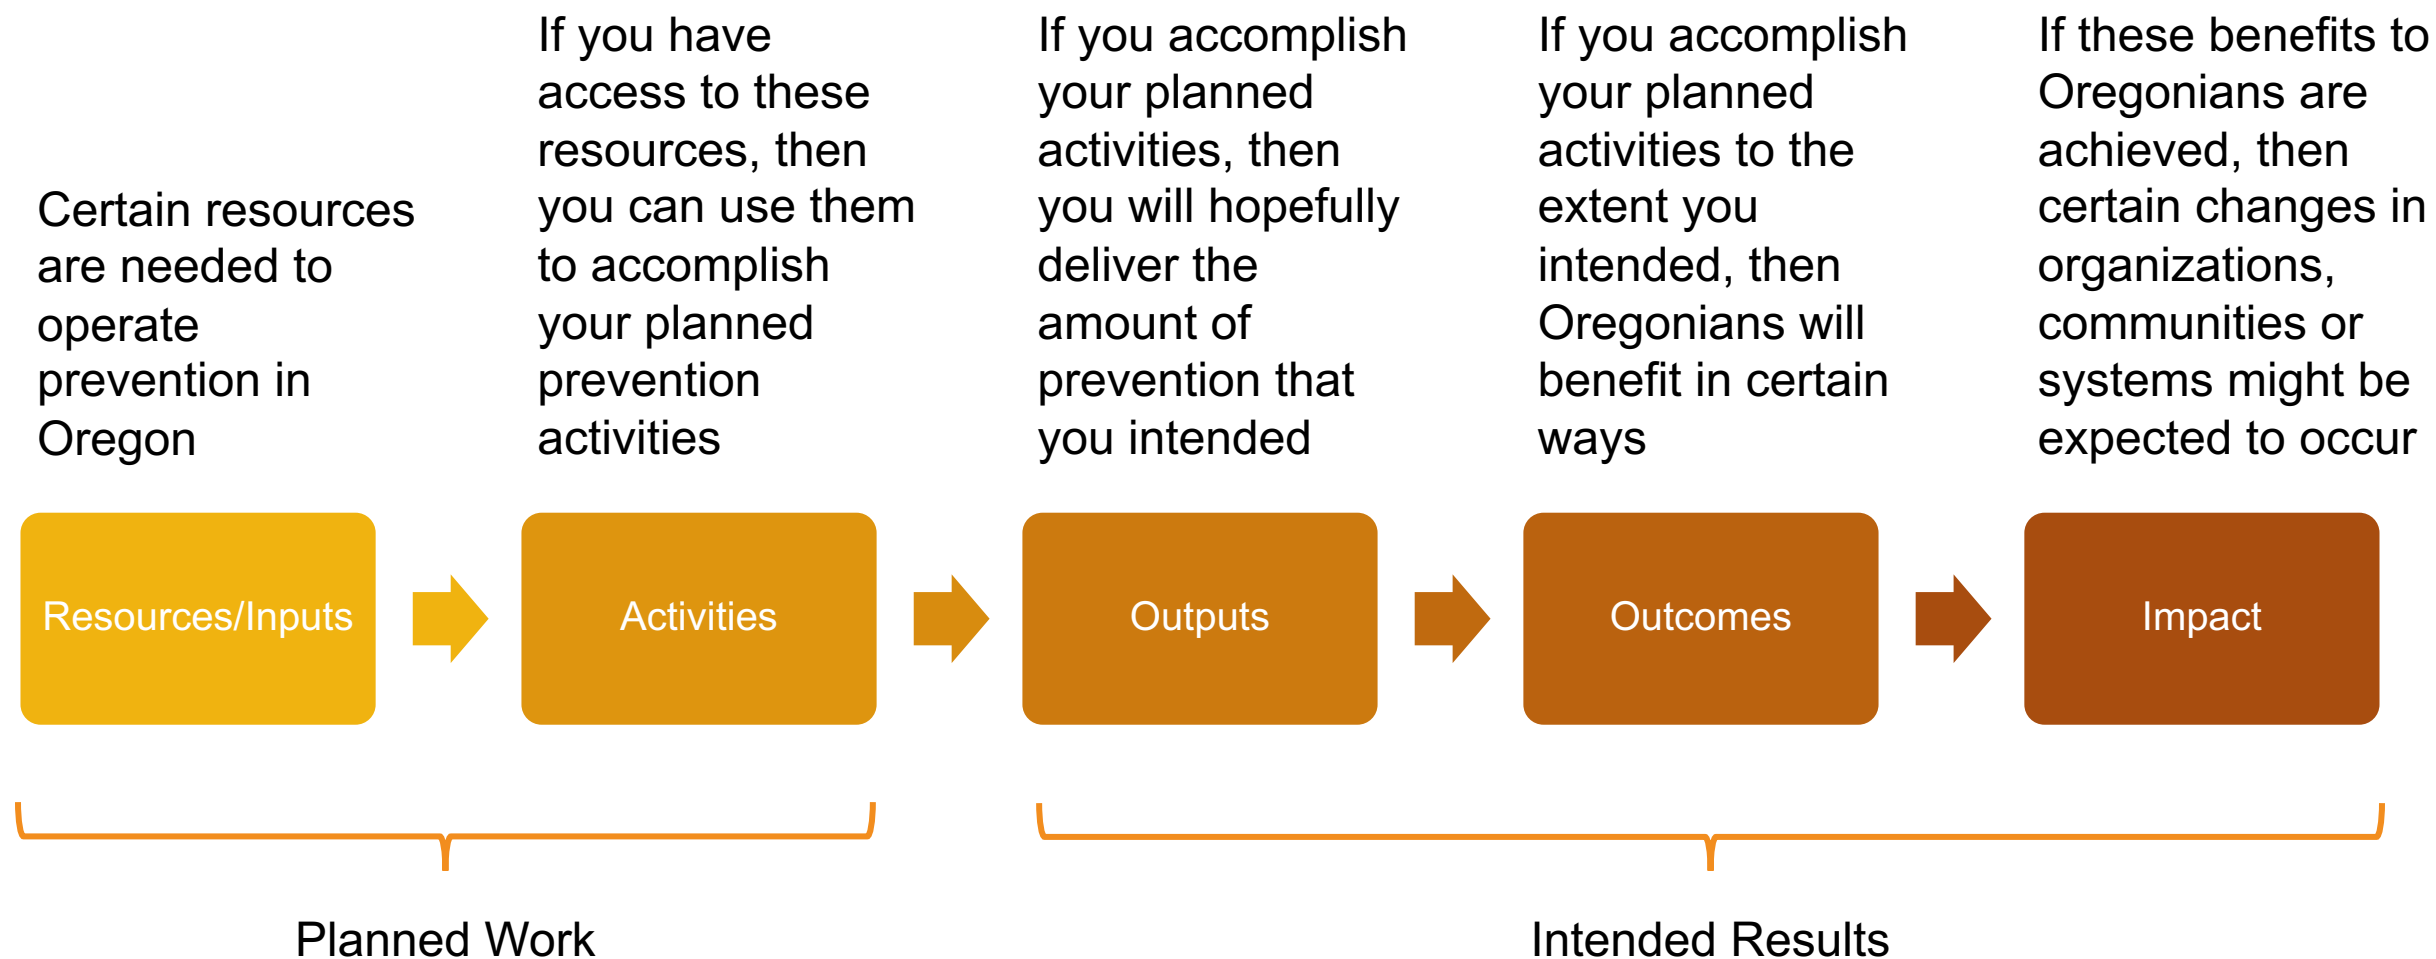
Certain resources are needed to operate prevention in Oregon

If you have access to these resources, then you can use them to accomplish your planned prevention activities

If you accomplish your planned activities, then you will hopefully deliver the amount of prevention that you intended

If you accomplish your planned activities to the extent you intended, then Oregonians will benefit in certain ways

If these benefits to Oregonians are achieved, then certain changes in organizations, communities or systems might be expected to occur

Resources/Inputs

Activities

Outputs

Outcomes

Impact

Planned Work

Intended Results